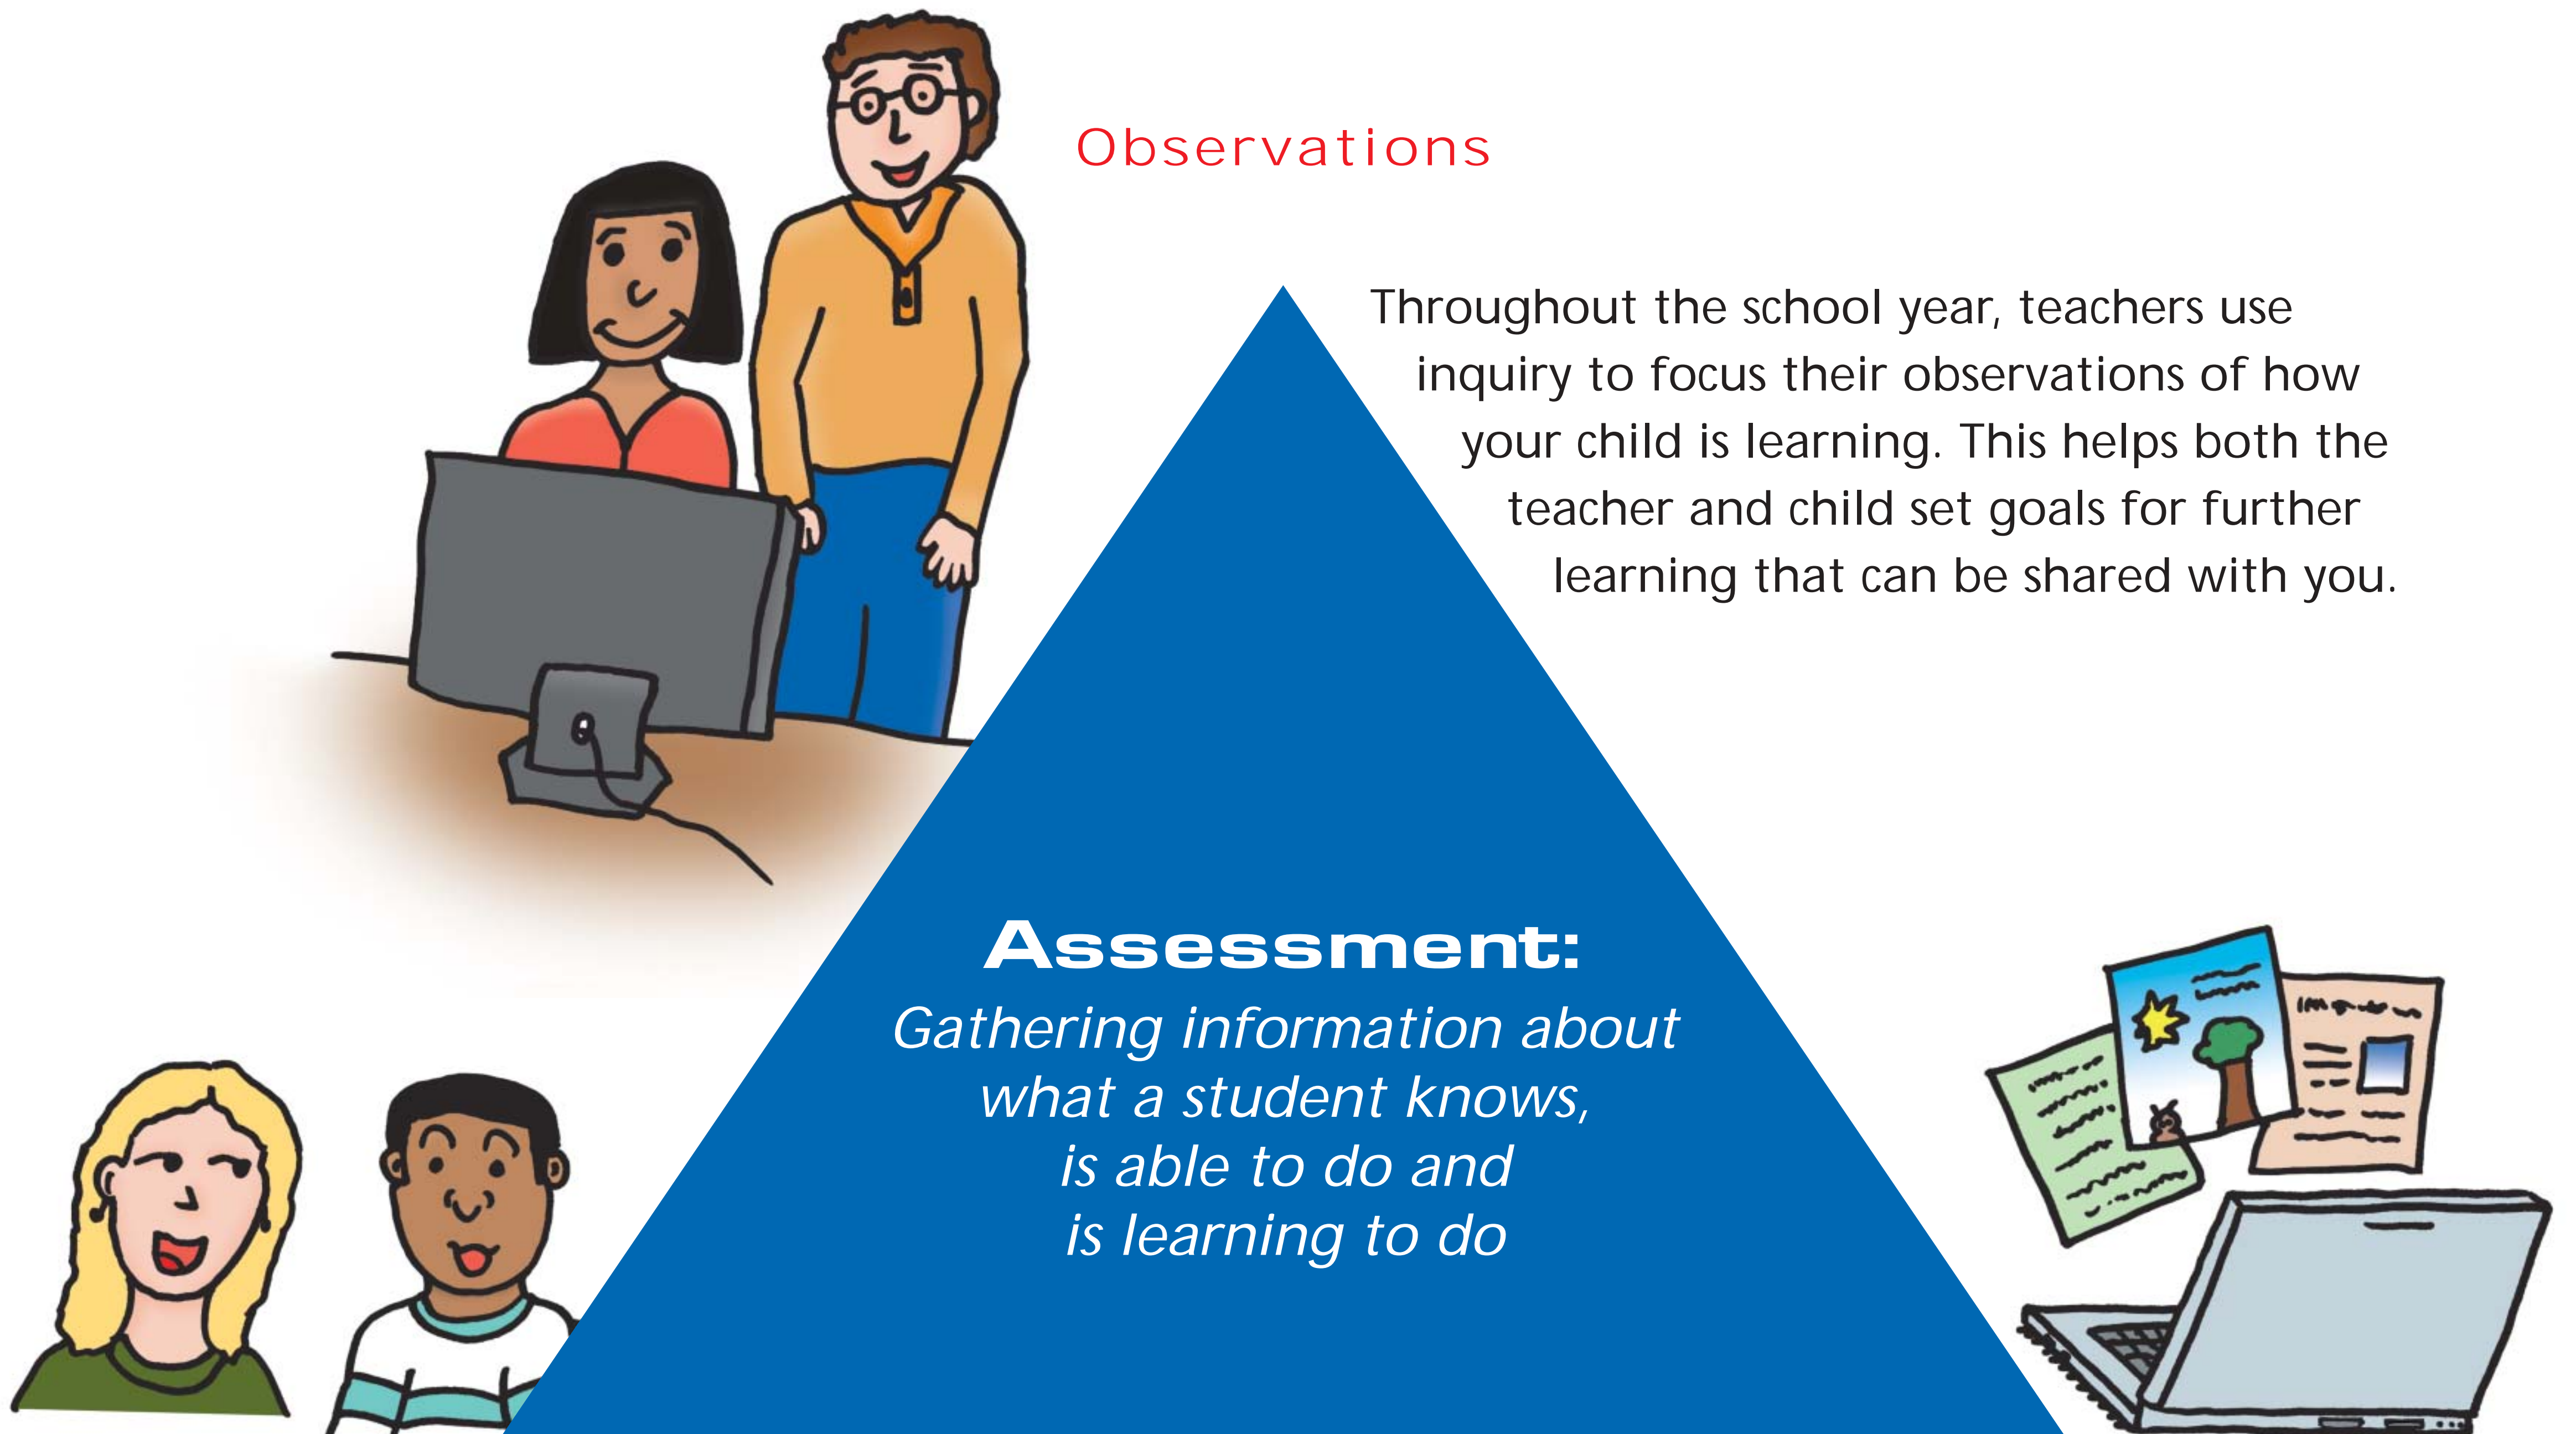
Observations

Throughout the school year, teachers use inquiry to focus their observations of how your child is learning. This helps both the teacher and child set goals for further learning that can be shared with you.

Assessment:

Gathering information about what a student knows, is able to do and is learning to do